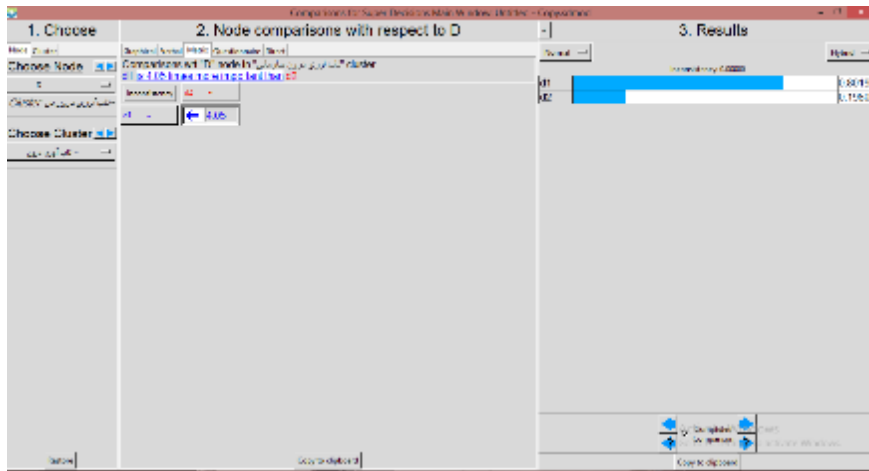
Comparisons for Super Decisions Main Window: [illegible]

1. Choose

Node Cluster

Choose Node

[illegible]

Cluster: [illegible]

Choose Cluster

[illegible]

2. Node comparisons with respect to D

Graphical Verbal Matrix Questionnaire Direct

Comparisons wrt "D" node in "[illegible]" cluster

d1 is 4.05 times more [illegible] than d2

Inconsistency d2

d1 4.05

3. Results

Normal

Hybrid

Inconsistency: 0.00000

d1 0.80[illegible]

d2 0.19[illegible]

Completed Comparison

Copy to clipboard

Restore

Copy to clipboard